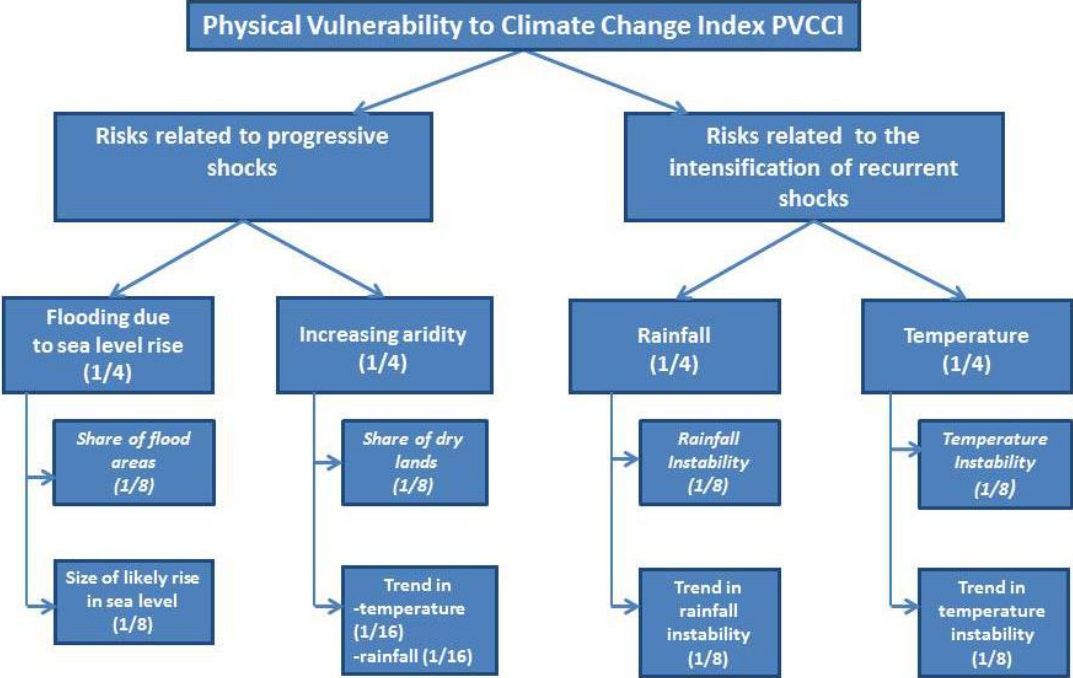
Physical Vulnerability to Climate Change Index PVCCI

Risks related to progressive shocks

Flooding due to sea level rise (1/4)

Share of flood areas (1/8)

Size of likely rise in sea level (1/8)

Increasing aridity (1/4)

Share of dry lands (1/8)

Trend in
-temperature (1/16)
-rainfall (1/16)

Risks related to the intensification of recurrent shocks

Rainfall (1/4)

Rainfall Instability (1/8)

Trend in rainfall instability (1/8)

Temperature (1/4)

Temperature Instability (1/8)

Trend in temperature instability (1/8)